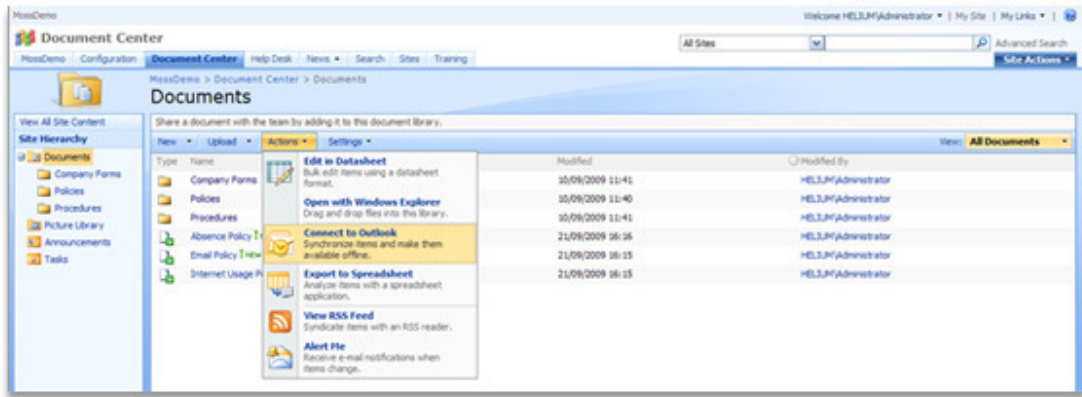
MossDemo

Welcome HELIUM\Administrator ▾ | My Site | My Links ▾ |

Document Center

All Sites

Advanced Search

MossDemo | Configuration | Document Center | Help Desk | News ▾ | Search | Sites | Training

Site Actions ▾

MossDemo > Document Center > Documents

Documents

View All Site Content

Site Hierarchy

Documents

Company Forms

Policies

Procedures

Picture Library

Announcements

Tasks

Share a document with the team by adding it to this document library.

New ▾ | Upload ▾ | Actions ▾ | Settings ▾

View: All Documents

| Type | Name | Modified | Modified By |
|---|---|---|---|
| | Company Forms | 10/09/2009 11:41 | HELIUM\Administrator |
| | Policies | 10/09/2009 11:40 | HELIUM\Administrator |
| | Procedures | 10/09/2009 11:41 | HELIUM\Administrator |
| | Absence Policy ! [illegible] | 21/09/2009 16:16 | HELIUM\Administrator |
| | Email Policy ! NEW | 21/09/2009 16:15 | HELIUM\Administrator |
| | Internet Usage P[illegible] | 21/09/2009 16:15 | HELIUM\Administrator |

Edit in Datasheet
Bulk edit items using a datasheet format.

Open with Windows Explorer
Drag and drop files into this library.

Connect to Outlook
Synchronize items and make them available offline.

Export to Spreadsheet
Analyze items with a spreadsheet application.

View RSS Feed
Syndicate items with an RSS reader.

Alert Me
Receive e-mail notifications when items change.